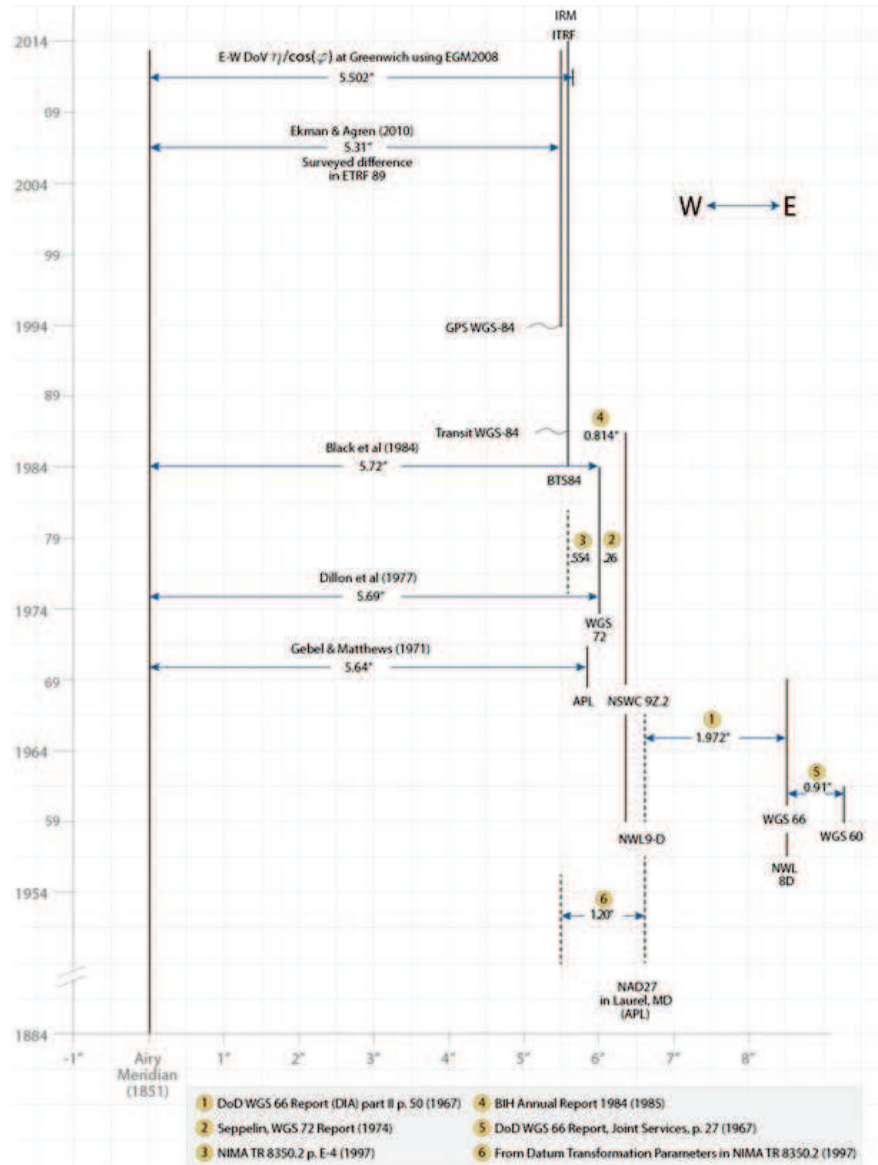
IRM

ITRF

2014

E-W DoV $\eta/\cos(\varphi)$ at Greenwich using EGM2008

5.502"

09

Ekman & Agren (2010)

5.31"

Surveyed difference in ETRF 89

2004

W E

99

1994

GPS WGS-84

89

Transit WGS-84

4

0.814"

Black et al (1984)

1984

5.72"

BTS84

79

3

.554

2

.26

Dillon et al (1977)

1974

5.69"

WGS 72

Gebel & Matthews (1971)

5.64"

69

APL

NSWC 9Z.2

1

1964

1.972"

5

0.91"

59

WGS 66

WGS 60

NWL9-D

NWL 8D

1954

6

1.20"

NAD27 in Laurel, MD (APL)

1884

-1"

Airy Meridian (1851)

1"

2"

3"

4"

5"

6"

7"

8"

1 DoD WGS 66 Report (DIA) part II p. 50 (1967)

2 Seppelin, WGS 72 Report (1974)

3 NIMA TR 8350.2 p. E-4 (1997)

4 BIH Annual Report 1984 (1985)

5 DoD WGS 66 Report, Joint Services, p. 27 (1967)

6 From Datum Transformation Parameters in NIMA TR 8350.2 (1997)